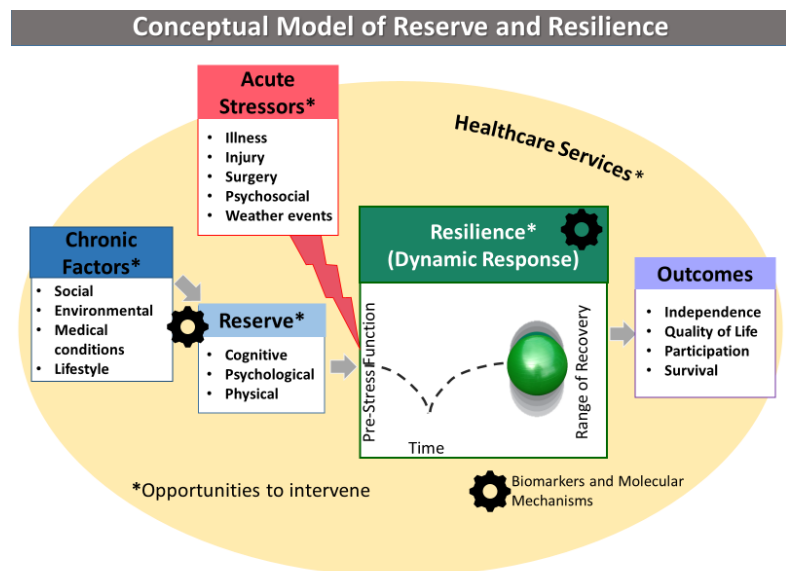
Conceptual Model of Reserve and Resilience

Acute Stressors*
- Illness
- Injury
- Surgery
- Psychosocial
- Weather events

Healthcare Services*

Chronic Factors*
- Social
- Environmental
- Medical conditions
- Lifestyle

Reserve*
- Cognitive
- Psychological
- Physical

Resilience* (Dynamic Response)

Pre-Stress Function

Time

Range of Recovery

Outcomes
- Independence
- Quality of Life
- Participation
- Survival

*Opportunities to intervene

Biomarkers and Molecular Mechanisms